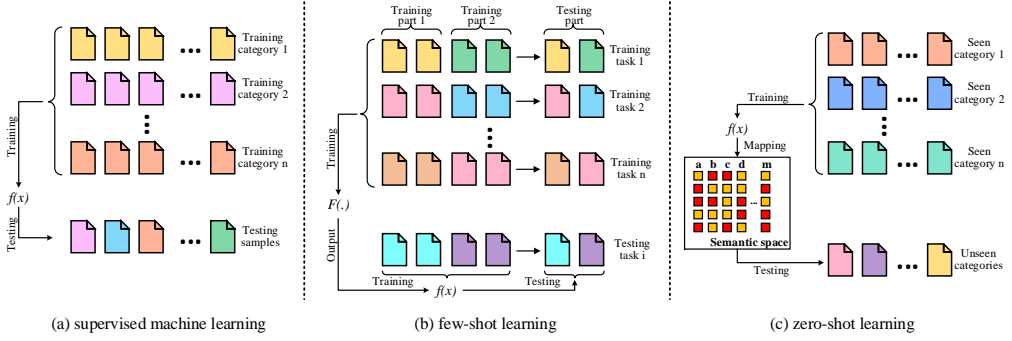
Training category 1

Training category 2

Training category n

Training

$f(x)$

Testing

Testing samples

(a) supervised machine learning

Training part 1

Training part 2

Testing part

Training task 1

Training task 2

Training task n

Training

$F(.)$

Output

Testing task i

Training

$f(x)$

Testing

(b) few-shot learning

Training

$f(x)$

Mapping

a b c d m

...

Semantic space

Testing

Seen category 1

Seen category 2

Seen category n

Unseen categories

(c) zero-shot learning